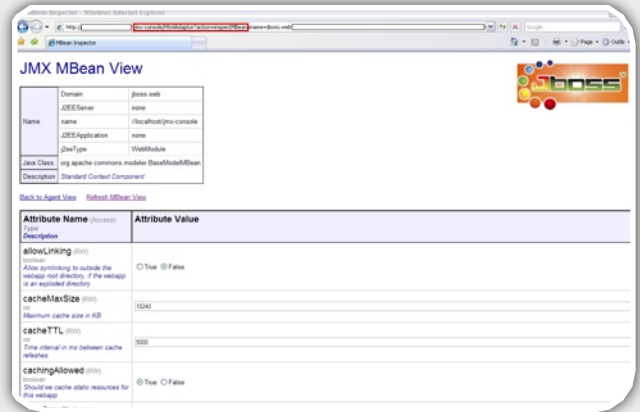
MBean Inspector - Windows Internet Explorer

http://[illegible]/jmx-console/HtmlAdaptor?action=inspectMBean&name=jboss.web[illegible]

Google

MBean Inspector

Page Tools

JMX MBean View

jboss

| Name | Domain | jboss.web |
|---|---|---|
| | J2EEServer | none |
| | name | //localhost/jmx-console |
| | J2EEApplication | none |
| | j2eeType | WebModule |
| Java Class | org.apache.commons.modeler.BaseModelMBean | |
| Description | Standard Context Component | |

Back to Agent View  Refresh MBean View

| Attribute Name (Access) Type Description | Attribute Value |
|---|---|
| allowLinking (RW) boolean Allow symlinking to outside the webapp root directory, if the webapp is an exploded directory | ○True ◉False |
| cacheMaxSize (RW) int Maximum cache size in KB | 10240 |
| cacheTTL (RW) int Time interval in ms between cache refeshes | 5000 |
| cachingAllowed (RW) boolean Should we cache static resources for this webapp | ◉True ○False |